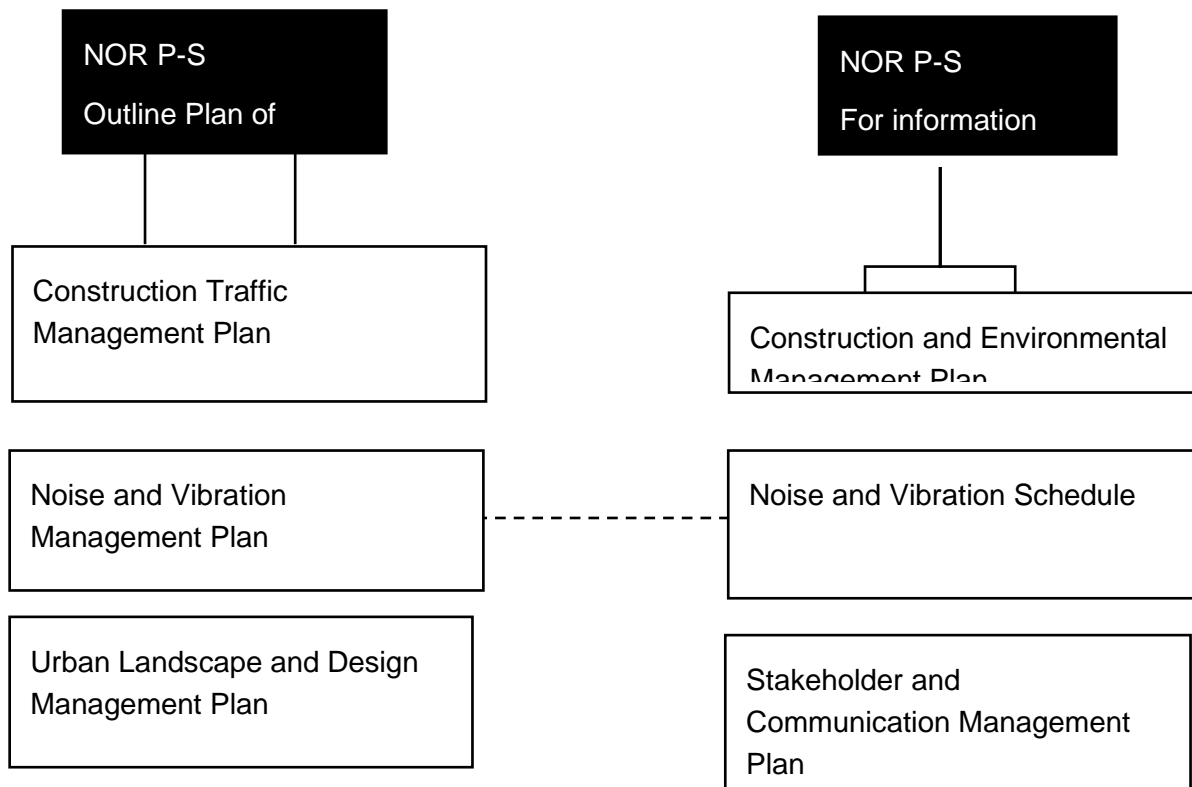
NOR P-S
Outline Plan of

NOR P-S
For information

Construction Traffic Management Plan

Construction and Environmental Management Plan

Noise and Vibration Management Plan

Noise and Vibration Schedule

Urban Landscape and Design Management Plan

Stakeholder and Communication Management Plan